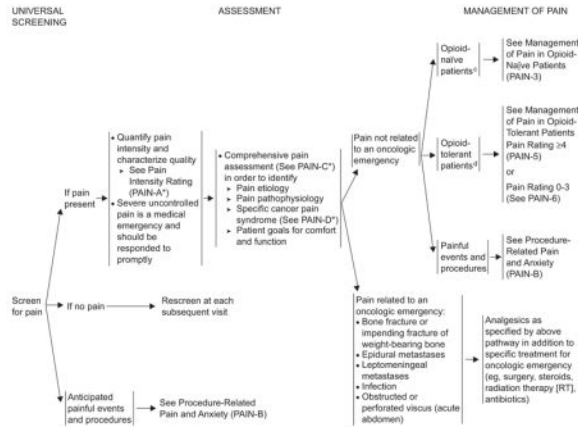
UNIVERSAL SCREENING

ASSESSMENT

MANAGEMENT OF PAIN

Screen for pain

If pain present

• Quantify pain intensity and characterize quality
▸ See Pain Intensity Rating (PAIN-A*)
• Severe uncontrolled pain is a medical emergency and should be responded to promptly

• Comprehensive pain assessment (See PAIN-C*) in order to identify
▸ Pain etiology
▸ Pain pathophysiology
▸ Specific cancer pain syndrome (See PAIN-D*)
• Patient goals for comfort and function

Pain not related to an oncologic emergency

Opioid-naïve patients$^c$

See Management of Pain in Opioid-Naïve Patients (PAIN-3)

Opioid-tolerant patients$^d$

See Management of Pain in Opioid-Tolerant Patients Pain Rating ≥4 (PAIN-5)
or
Pain Rating 0-3 (See PAIN-6)

Painful events and procedures

See Procedure-Related Pain and Anxiety (PAIN-B)

If no pain

Rescreen at each subsequent visit

Pain related to an oncologic emergency:
• Bone fracture or impending fracture of weight-bearing bone
• Epidural metastases
• Leptomeningeal metastases
• Infection
• Obstructed or perforated viscus (acute abdomen)

Analgesics as specified by above pathway in addition to specific treatment for oncologic emergency (eg, surgery, steroids, radiation therapy [RT], antibiotics)

Anticipated painful events and procedures

See Procedure-Related Pain and Anxiety (PAIN-B)